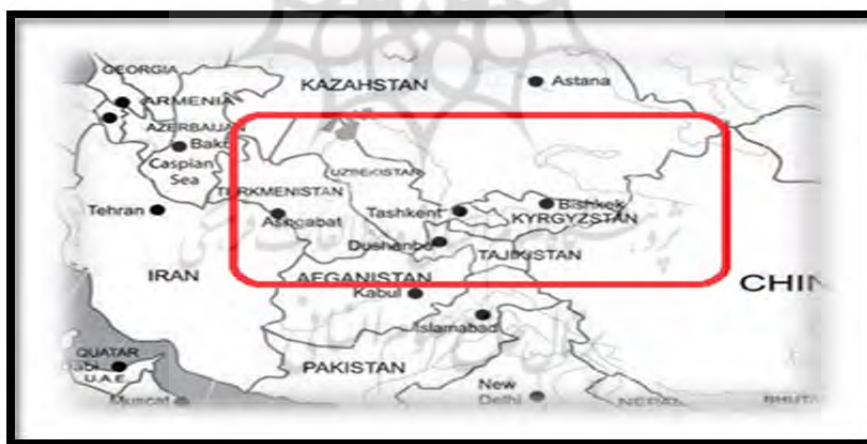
GEORGIA
KAZAHSTAN
Astana
ARMENIA
AZERBAIJA
Baku
Caspian Sea
UZBEKISTAN
TURKMENISTAN
Tehran
Ashgabat
Tashkent
Bishkek
KYRGYZSTAN
Dushanbe
TAJIKISTAN
IRAN
AFGANISTAN
CHIN
Kabul
Islamabad
QUATAR
U.A.E.
PAKISTAN
Muscat
New Delhi
NEPAL
BHUTA